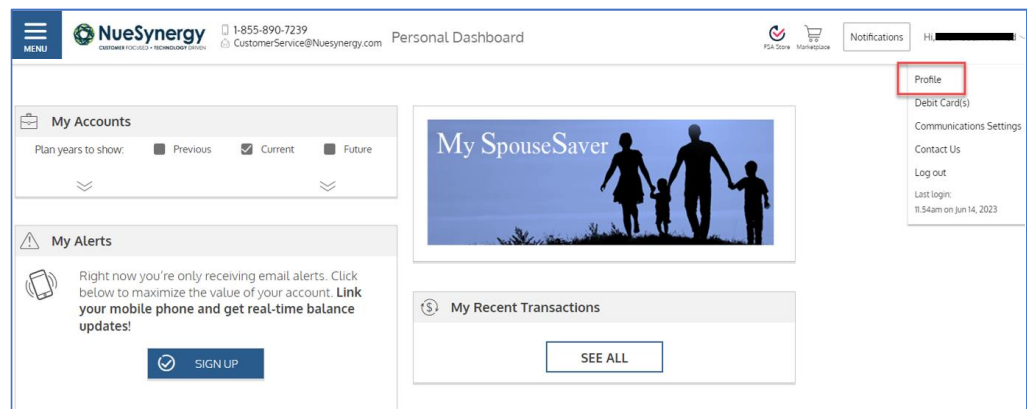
MENU

NueSynergy
CUSTOMER FOCUSED • TECHNOLOGY DRIVEN

1-855-890-7239
CustomerService@Nuesynergy.com

Personal Dashboard

FSA Store Marketplace

Notifications

Hi, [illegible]

Profile
Debit Card(s)
Communications Settings
Contact Us
Log out
Last login:
11:54am on Jun 14, 2023

My Accounts

Plan years to show: Previous Current Future

My SpouseSaver

My Alerts

Right now you're only receiving email alerts. Click below to maximize the value of your account. **Link your mobile phone and get real-time balance updates!**

SIGN UP

My Recent Transactions

SEE ALL